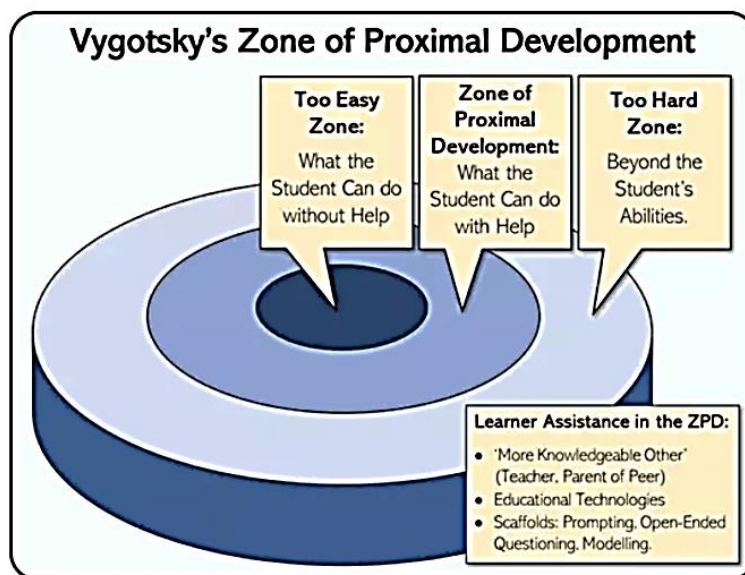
Vygotsky's Zone of Proximal Development

Too Easy Zone:
What the Student Can do without Help

Zone of Proximal Development:
What the Student Can do with Help

Too Hard Zone:
Beyond the Student's Abilities.

Learner Assistance in the ZPD:
- 'More Knowledgeable Other' (Teacher, Parent of Peer)
- Educational Technologies
- Scaffolds: Prompting, Open-Ended Questioning, Modelling.